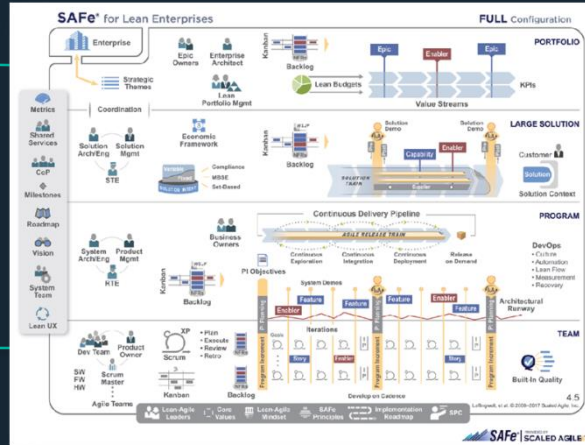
SAFe® for Lean Enterprises

FULL Configuration

Enterprise

Strategic Themes

Epic Owners

Enterprise Architect

Lean Portfolio Mgmt

Kanban

Backlog

Lean Budgets

Epic

Enabler

Epic

KPIs

Value Streams

PORTFOLIO

Metrics

Shared Services

CoP

Milestones

Roadmap

Vision

System Team

Lean UX

Coordination

Solution Arch/Eng

Solution Mgmt

STE

Economic Framework

Compliance

MBSE

Set-Based

Kanban

Backlog

Solution Demo

Solution Demo

Capability

Enabler

Customer

Solution

Solution Context

LARGE SOLUTION

Continuous Delivery Pipeline

AGILE RELEASE TRAIN

Continuous Exploration

Continuous Integration

Continuous Deployment

Release on Demand

PROGRAM

System Arch/Eng

Product Mgmt

RTE

Business Owners

PI Objectives

System Demos

Enabler

Feature

Feature

Feature

Enabler

Feature

Architectural Runway

DevOps
• Culture
• Automation
• Lean Flow
• Measurement
• Recovery

Kanban

Backlog

Iterations

Goals

Story

Story

Enabler

Story

Story

Dev Team

Product Owner

SW
FW
HW

Scrum Master

Agile Teams

XP

Scrum

• Plan
• Execute
• Review
• Retro

Kanban

Backlog

Program Increment

Develop on Cadence

TEAM

Built-In Quality

4.5

Lean-Agile Leaders

Core Values

Lean-Agile Mindset

SAFe Principles

Implementation Roadmap

SPC

SAFe® SCALED AGILE